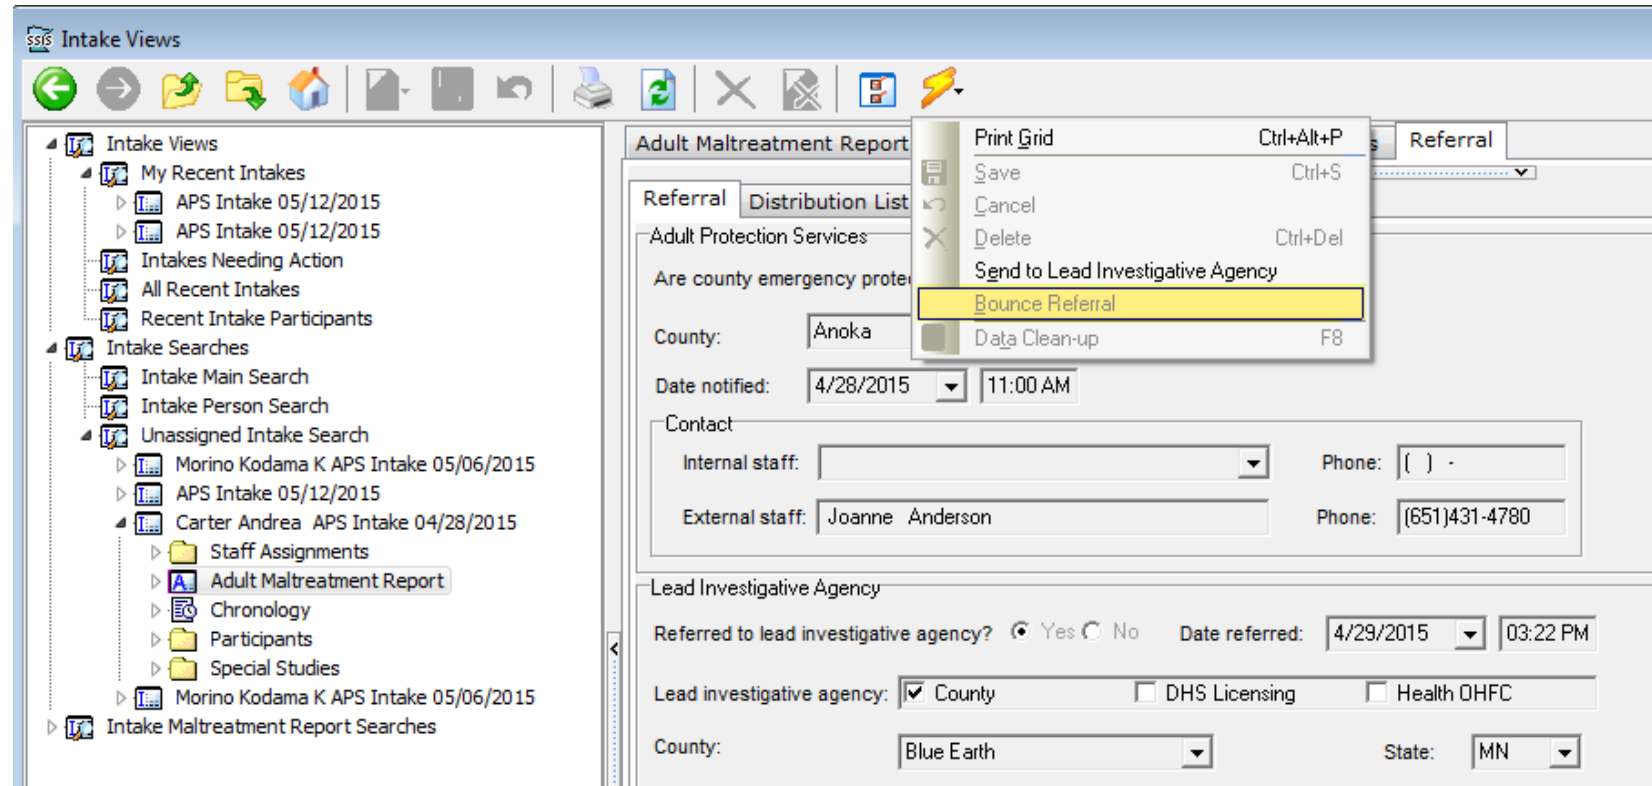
Intake Views

Intake Views
My Recent Intakes
APS Intake 05/12/2015
APS Intake 05/12/2015
Intakes Needing Action
All Recent Intakes
Recent Intake Participants
Intake Searches
Intake Main Search
Intake Person Search
Unassigned Intake Search
Morino Kodama K APS Intake 05/06/2015
APS Intake 05/12/2015
Carter Andrea APS Intake 04/28/2015
Staff Assignments
Adult Maltreatment Report
Chronology
Participants
Special Studies
Morino Kodama K APS Intake 05/06/2015
Intake Maltreatment Report Searches

Adult Maltreatment Report
s
Referral

Referral
Distribution List

Print Grid Ctrl+Alt+P
Save Ctrl+S
Cancel
Delete Ctrl+Del
Send to Lead Investigative Agency
Bounce Referral
Data Clean-up F8

Adult Protection Services
Are county emergency prote
County: Anoka
Date notified: 4/28/2015 11:00 AM
Contact
Internal staff:
Phone: ( ) -
External staff: Joanne Anderson
Phone: (651)431-4780

Lead Investigative Agency
Referred to lead investigative agency? Yes No
Date referred: 4/29/2015 03:22 PM
Lead investigative agency: County DHS Licensing Health OHFC
County: Blue Earth
State: MN